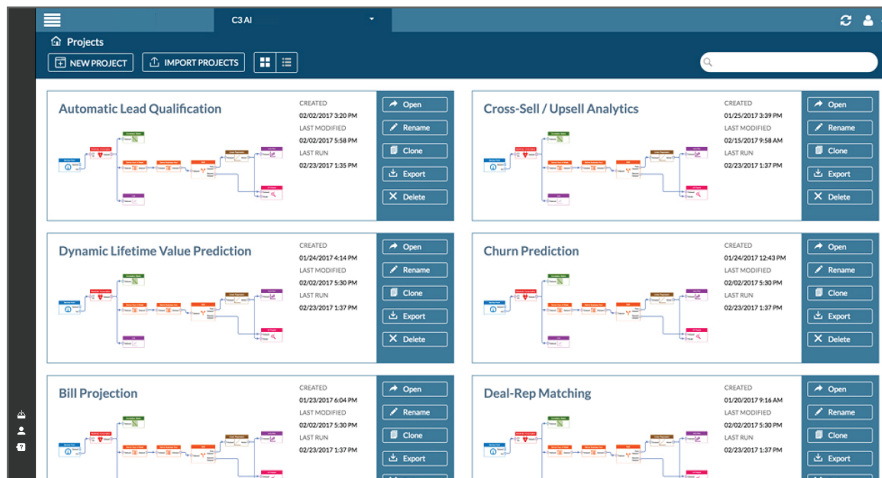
C3 AI

Projects

NEW PROJECT
IMPORT PROJECTS

Automatic Lead Qualification
CREATED
02/02/2017 3:20 PM
LAST MODIFIED
02/02/2017 5:58 PM
LAST RUN
02/23/2017 1:35 PM

Open
Rename
Clone
Export
Delete

Cross-Sell / Upsell Analytics
CREATED
01/25/2017 3:39 PM
LAST MODIFIED
02/15/2017 9:43 PM
LAST RUN
02/23/2017 1:36 PM

Open
Rename
Clone
Export
Delete

Dynamic Lifetime Value Prediction
CREATED
01/24/2017 4:14 PM
LAST MODIFIED
02/02/2017 5:30 PM
LAST RUN
02/23/2017 1:37 PM

Open
Rename
Clone
Export
Delete

Churn Prediction
CREATED
01/24/2017 12:43 PM
LAST MODIFIED
02/02/2017 5:30 PM
LAST RUN
02/23/2017 1:37 PM

Open
Rename
Clone
Export
Delete

Bill Projection
CREATED
01/23/2017 6:04 PM
LAST MODIFIED
02/02/2017 5:30 PM
LAST RUN
02/23/2017 1:37 PM

Open
Rename
Clone
Export

Deal-Rep Matching
CREATED
01/20/2017 9:16 AM
LAST MODIFIED
02/02/2017 5:30 PM
LAST RUN
02/23/2017 1:37 PM

Open
Rename
Clone
Export